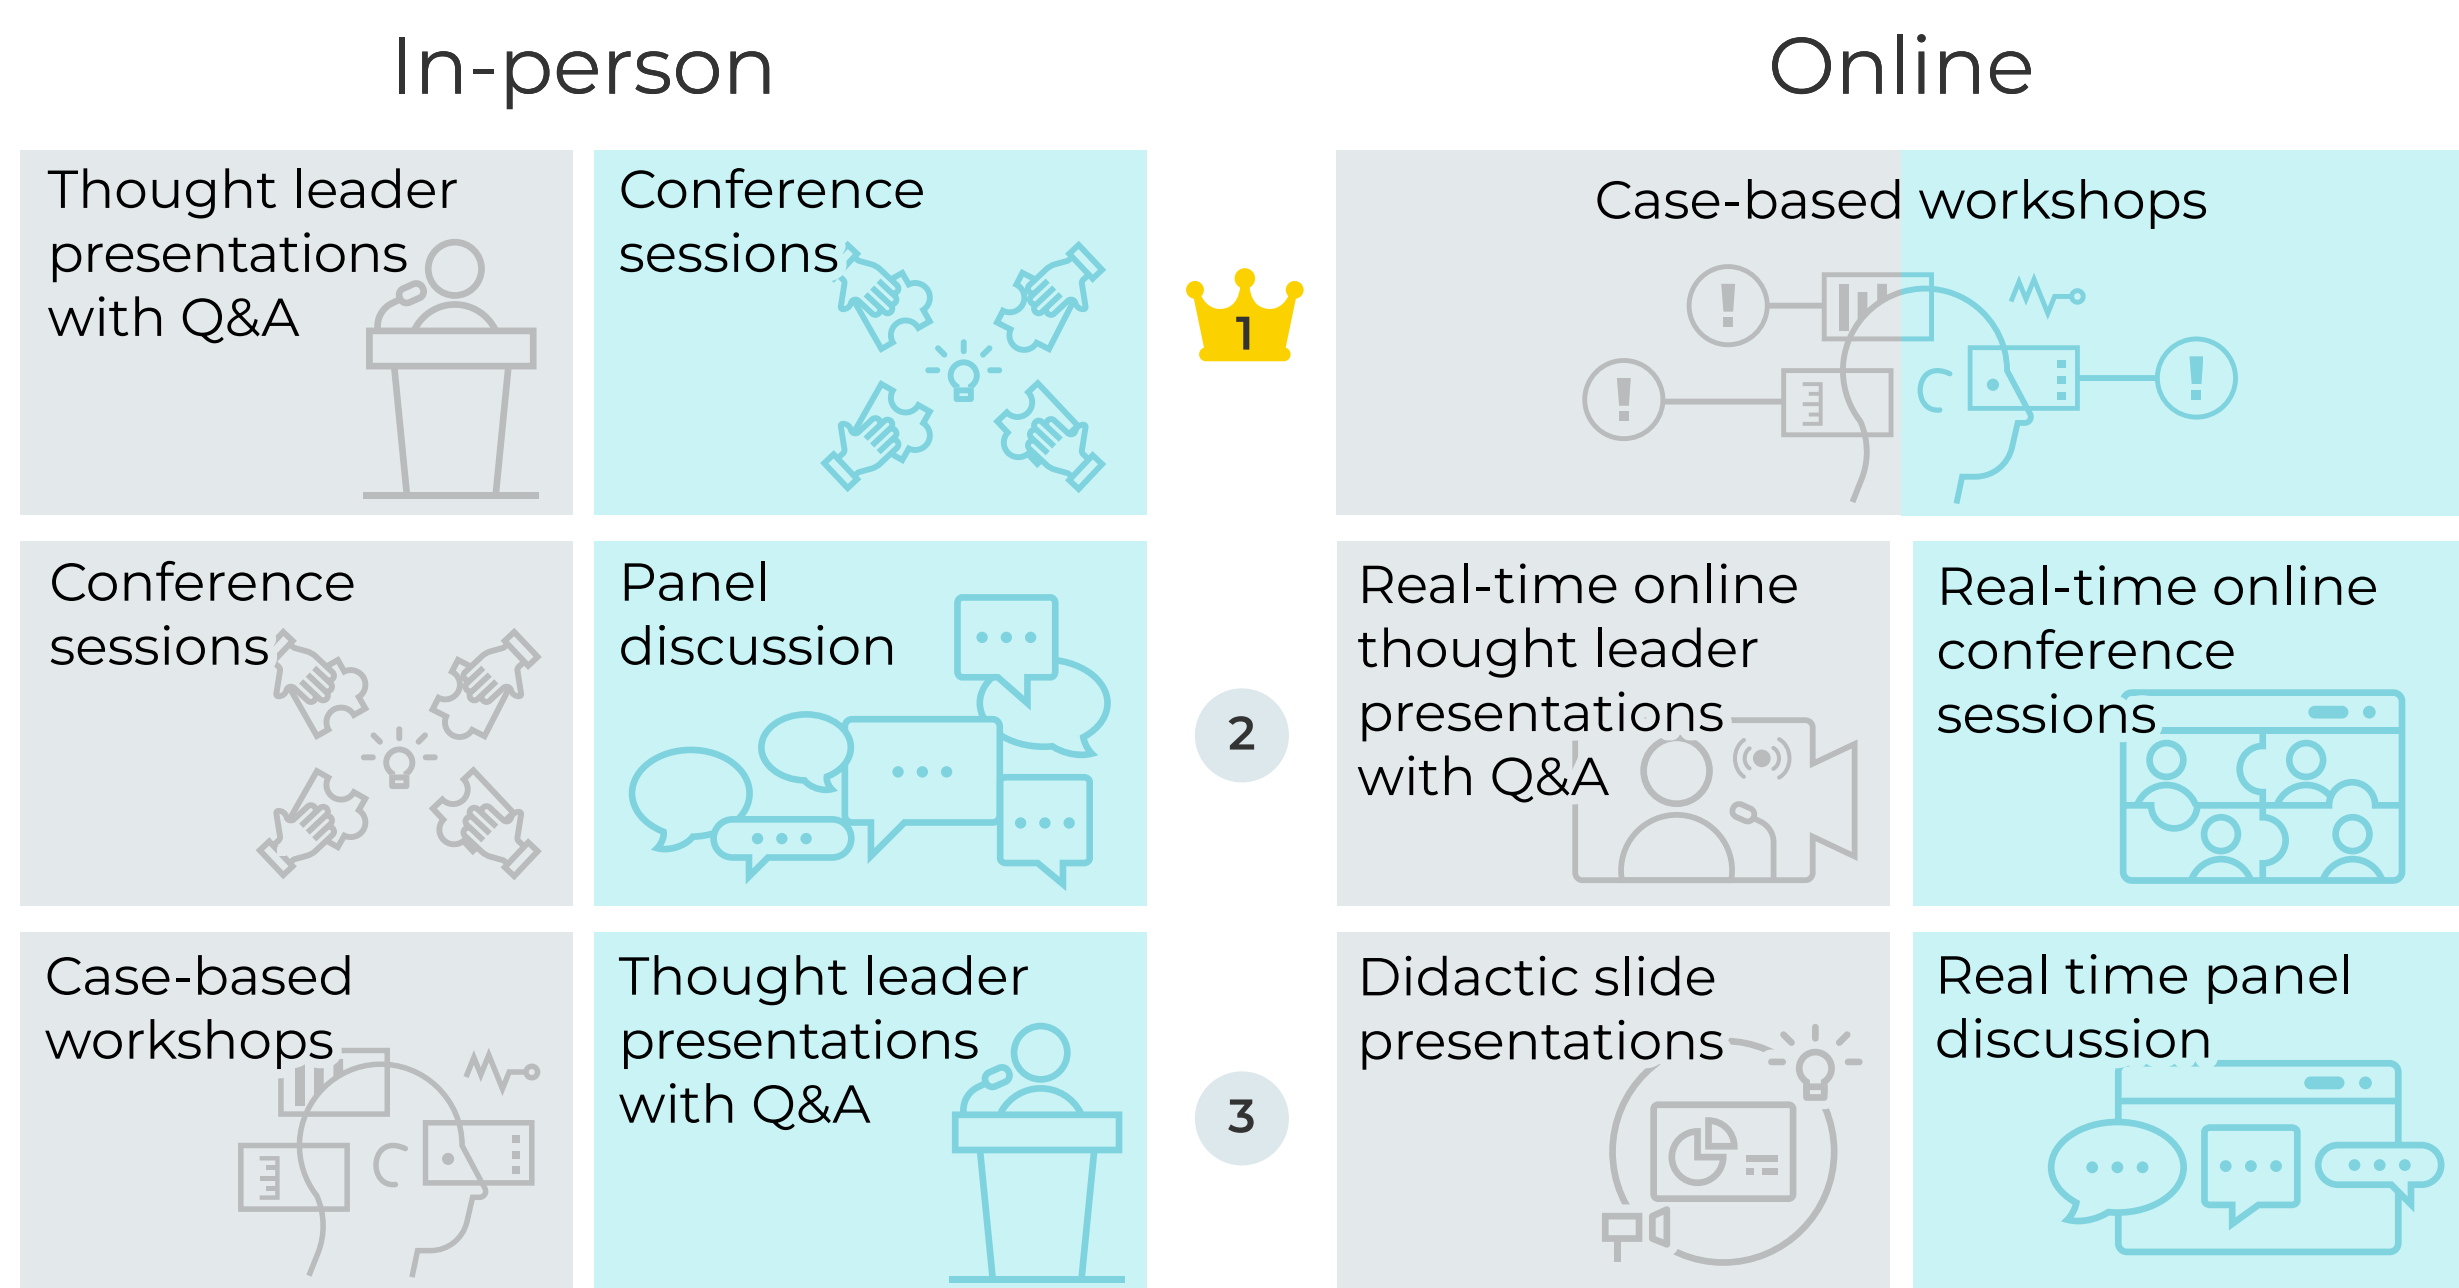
In-person

Online

Thought leader presentations with Q&A

Conference sessions

1

Case-based workshops

Conference sessions

Panel discussion

2

Real-time online thought leader presentations with Q&A

Real-time online conference sessions

Case-based workshops

Thought leader presentations with Q&A

3

Didactic slide presentations

Real time panel discussion